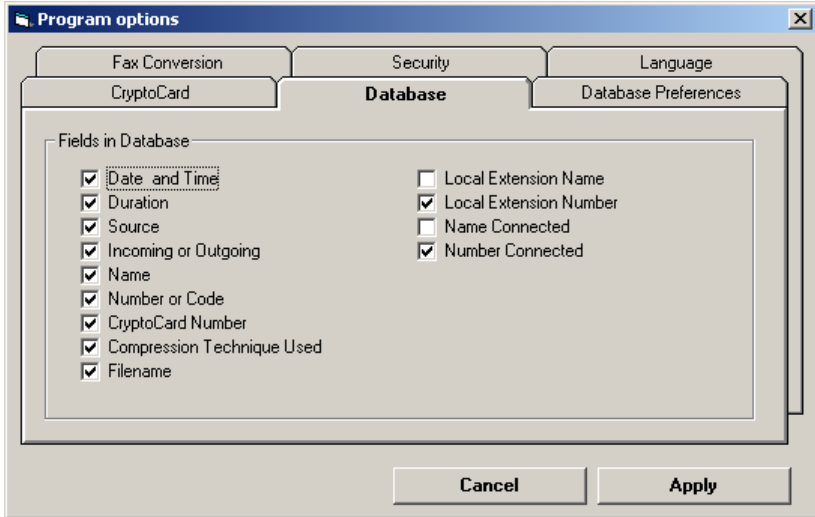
Program options

Fax Conversion
Security
Language
CryptoCard
Database
Database Preferences

Fields in Database

Date and Time
Duration
Source
Incoming or Outgoing
Name
Number or Code
CryptoCard Number
Compression Technique Used
Filename

Local Extension Name
Local Extension Number
Name Connected
Number Connected

Cancel
Apply